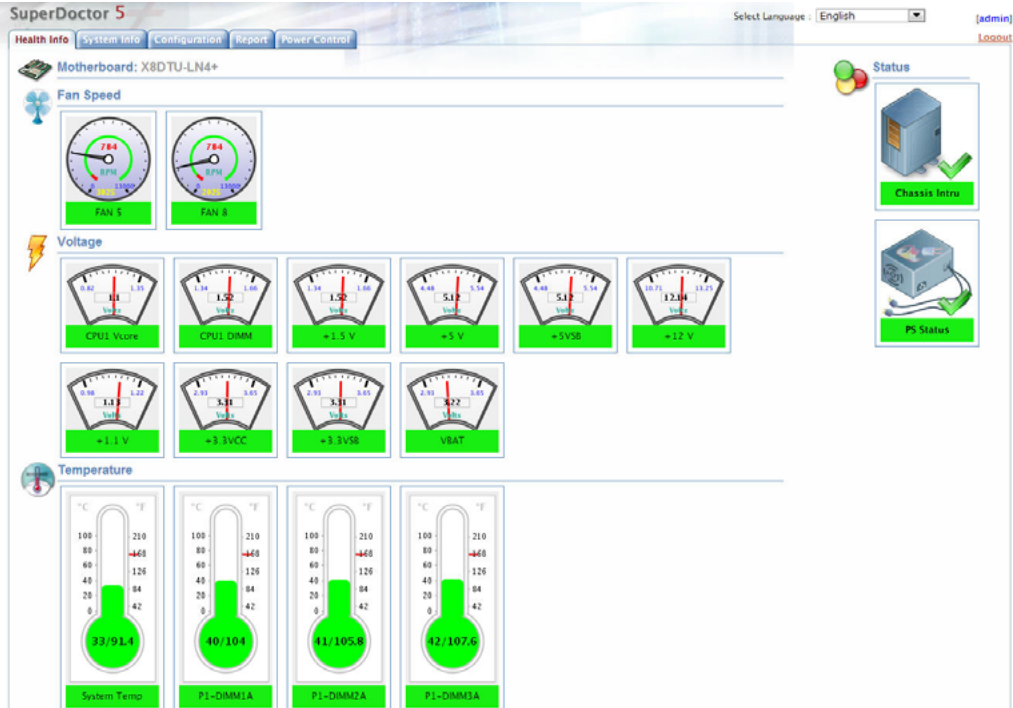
SuperDoctor 5

Select Language : English [admin]

Logout

Health Info | System Info | Configuration | Report | Power Control

Motherboard: X8DTU-LN4+

Fan Speed

784 RPM 0 13000 3875
FAN 5

784 RPM 0 13000 3875
FAN 8

Voltage

0.82 1.35 1.1 Volts
CPU1 Vcore

1.34 1.66 1.52 Volts
CPU1 DIMM

1.34 1.66 1.52 Volts
+1.5 V

4.48 5.54 5.12 Volts
+5 V

4.48 5.54 5.12 Volts
+5VSB

10.71 13.25 12.14 Volts
+12 V

0.98 1.22 1.13 Volts
+1.1 V

2.93 3.65 3.31 Volts
+3.3VCC

2.93 3.65 3.31 Volts
+3.3VSB

2.93 3.65 3.22 Volts
VBAT

Temperature

°C °F 100 80 60 40 20 0 210 168 126 84 42
33/91.4
System Temp

°C °F 100 80 60 40 20 0 210 168 126 84 42
40/104
P1-DIMM1A

°C °F 100 80 60 40 20 0 210 168 126 84 42
41/105.8
P1-DIMM2A

°C °F 100 80 60 40 20 0 210 168 126 84 42
42/107.6
P1-DIMM3A

Status

Chassis Intru

PS Status